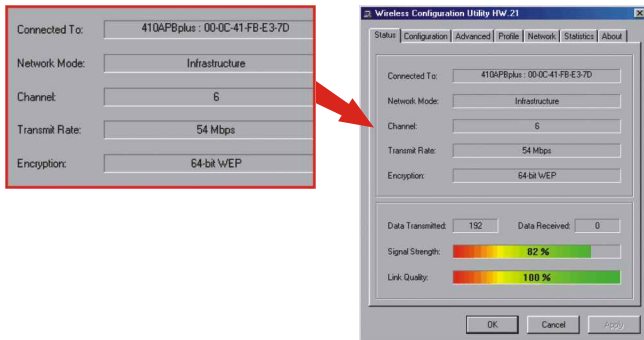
Connected To: 410APBplus : 00-0C-41-FB-E3-7D
Network Mode: Infrastructure
Channel: 6
Transmit Rate: 54 Mbps
Encryption: 64-bit WEP

Wireless Configuration Utility HW.21

Status | Configuration | Advanced | Profile | Network | Statistics | About

Connected To: 410APBplus : 00-0C-41-FB-E3-7D
Network Mode: Infrastructure
Channel: 6
Transmit Rate: 54 Mbps
Encryption: 64-bit WEP

Data Transmitted: 192
Data Received: 0
Signal Strength: 82 %
Link Quality: 100 %

OK
Cancel
Apply